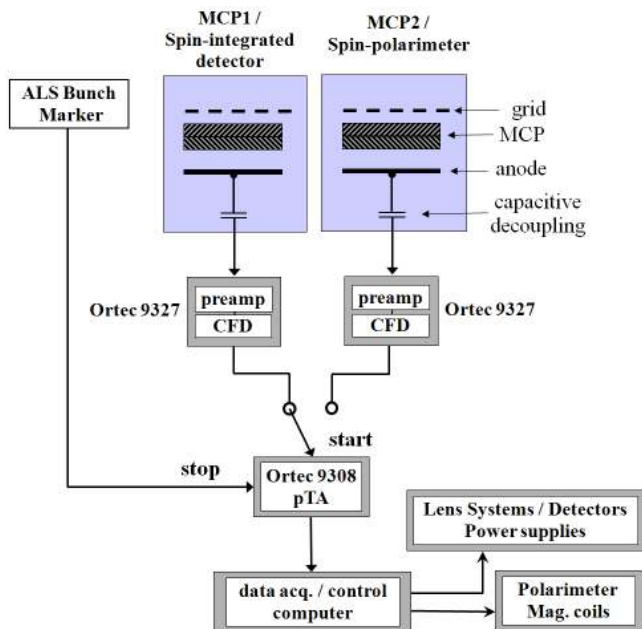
MCP1 / Spin-integrated detector

MCP2 / Spin-polarimeter

ALS Bunch Marker

grid

MCP

anode

capacitive decoupling

Ortec 9327

preamp

CFD

preamp

CFD

Ortec 9327

start

stop

Ortec 9308 pTA

Lens Systems / Detectors Power supplies

data acq. / control computer

Polarimeter Mag. coils